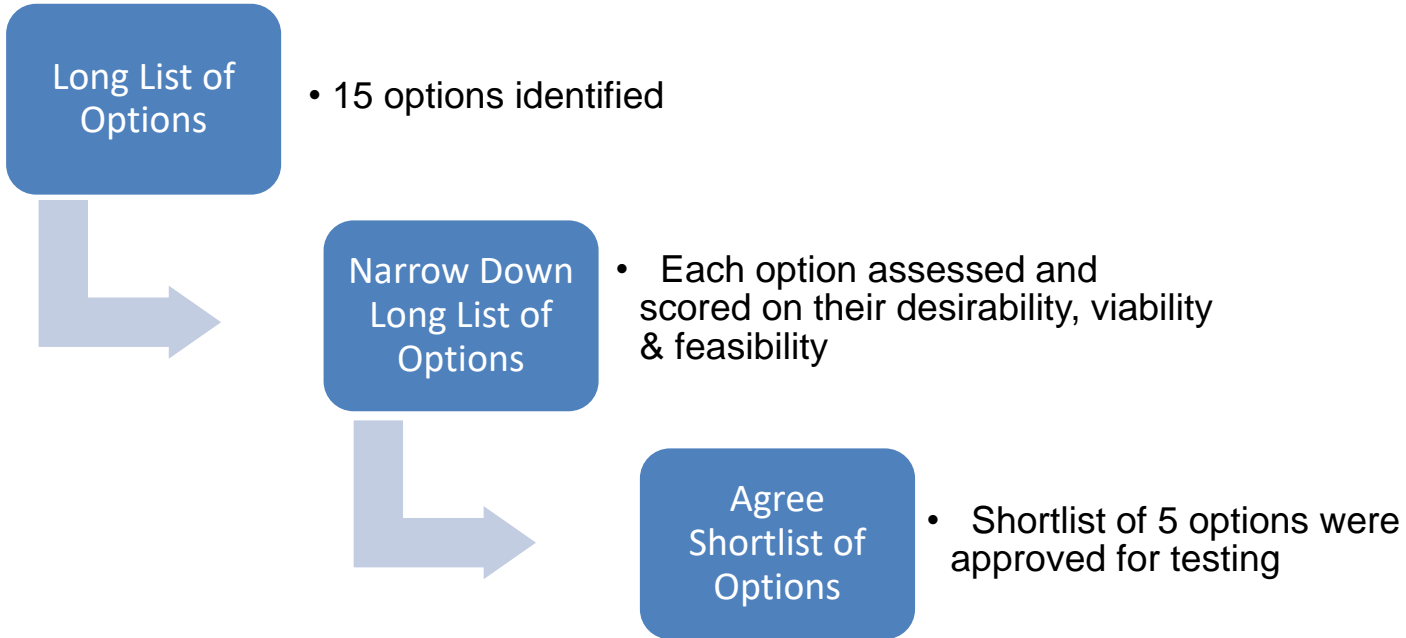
Long List of Options

• 15 options identified

Narrow Down Long List of Options

• Each option assessed and scored on their desirability, viability & feasibility

Agree Shortlist of Options

• Shortlist of 5 options were approved for testing